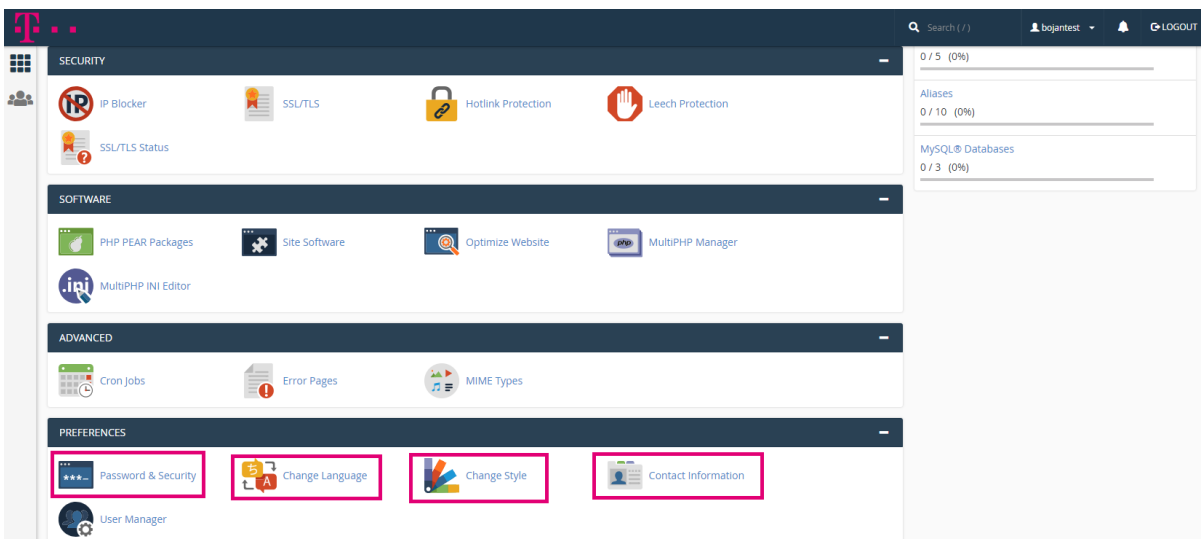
T · ·

Search ( / )
bojantest
LOGOUT

SECURITY

IP Blocker
SSL/TLS
Hotlink Protection
Leech Protection
SSL/TLS Status

SOFTWARE

PHP PEAR Packages
Site Software
Optimize Website
MultiPHP Manager
MultiPHP INI Editor

ADVANCED

Cron Jobs
Error Pages
MIME Types

PREFERENCES

Password & Security
Change Language
Change Style
Contact Information
User Manager

0 / 5 (0%)

Aliases
0 / 10 (0%)

MySQL® Databases
0 / 3 (0%)